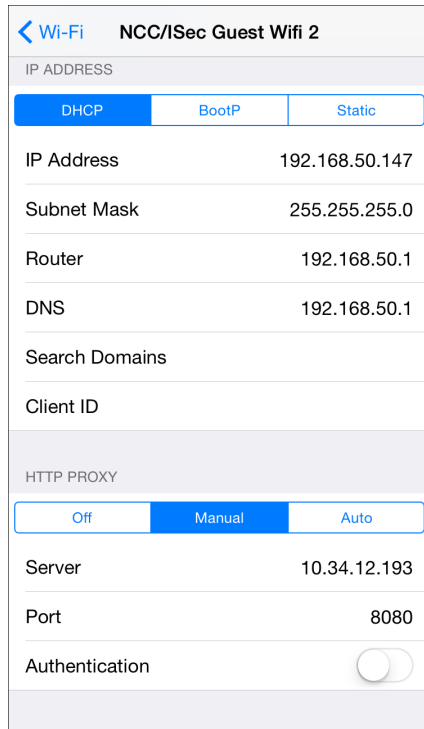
< Wi-Fi NCC/ISec Guest Wifi 2

IP ADDRESS

DHCP | BootP | Static

IP Address 192.168.50.147

Subnet Mask 255.255.255.0

Router 192.168.50.1

DNS 192.168.50.1

Search Domains

Client ID

HTTP PROXY

Off | Manual | Auto

Server 10.34.12.193

Port 8080

Authentication